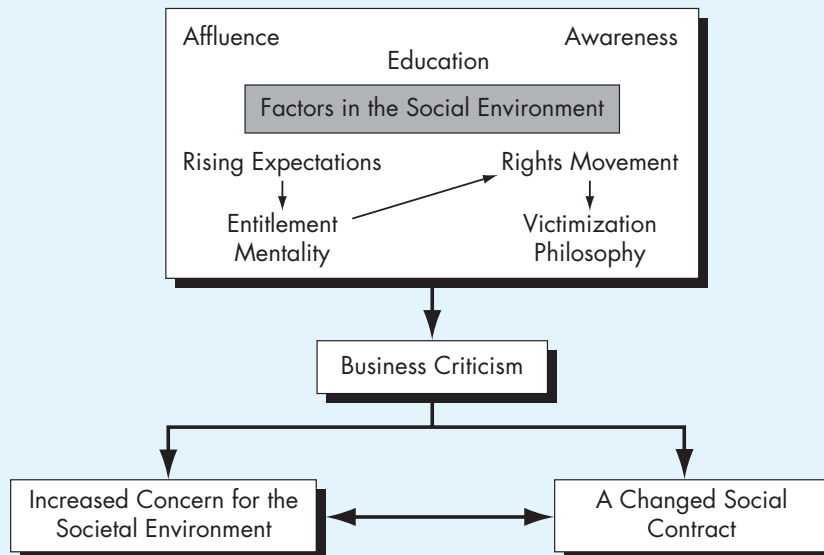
Affluence

Education

Awareness

Factors in the Social Environment

Rising Expectations

Rights Movement

Entitlement Mentality

Victimization Philosophy

Business Criticism

Increased Concern for the Societal Environment

A Changed Social Contract